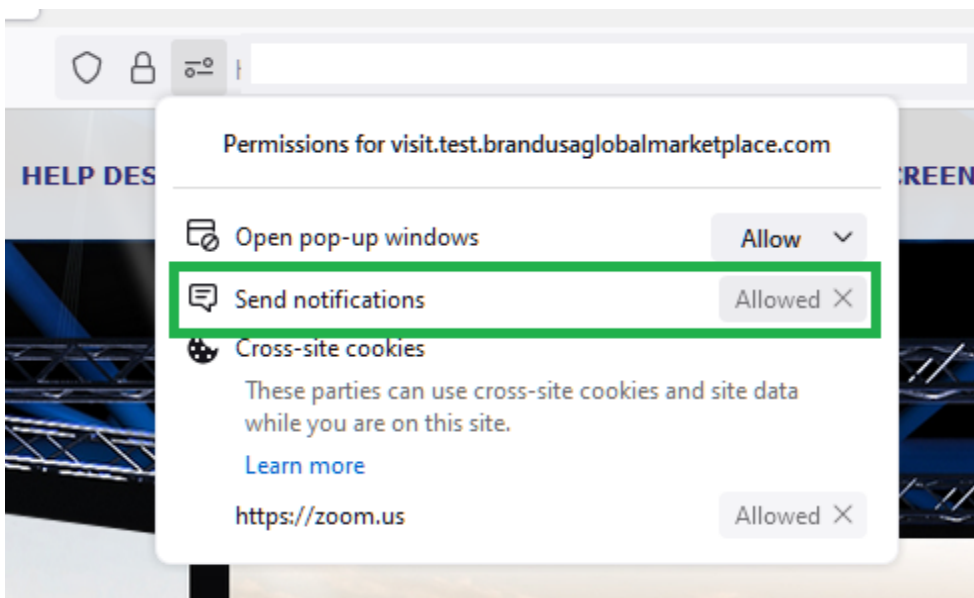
HELP DES

REEN

Permissions for visit.test.brandusaglobalmarketplace.com

Open pop-up windows Allow

Send notifications Allowed ✕

Cross-site cookies

These parties can use cross-site cookies and site data while you are on this site.

Learn more

https://zoom.us Allowed ✕